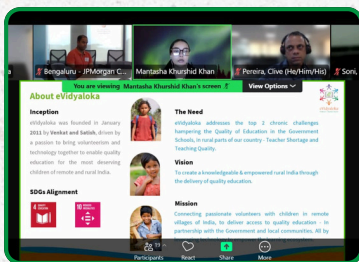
a

Bengaluru - JPMorgan C...

Mantasha Khurshid Khan

Pereira, Clive (He/Him/His)

Soni,

You are viewing Mantasha Khurshid Khan's screen

View Options

About eVidyaloka

Inception

eVidyaloka was founded in January 2011 by Venkat and Satish, driven by a passion to bring volunteerism and technology together to enable quality education for the most deserving children of remote and rural India.

SDGs Alignment

4 QUALITY EDUCATION

10 REDUCED INEQUALITIES

The Need

eVidyaloka addresses the top 2 chronic challenges hampering the Quality of Education in the Government Schools, in rural parts of our country - Teacher Shortage and Teaching Quality.

Vision

To create a knowledgeable & empowered rural India through the delivery of quality education.

Mission

Connecting passionate volunteers with children in remote villages of India, to deliver access to quality education - in partnership with the Government and local communities. All by

Participants

React

Share

More